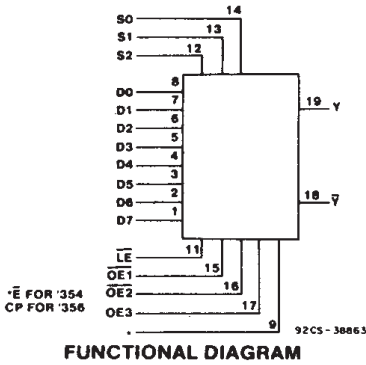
S0 14
S1 13
S2 12
D0 8
D1 7
D2 6
D3 5
D4 4
D5 3
D6 2
D7 1
19 Y
18 $\overline{Y}$
$\overline{LE}$ 11
$\overline{OE1}$ 15
$\overline{OE2}$ 16
OE3 17
• 9
•$\overline{E}$ FOR '354
CP FOR '356
92CS-38863
FUNCTIONAL DIAGRAM